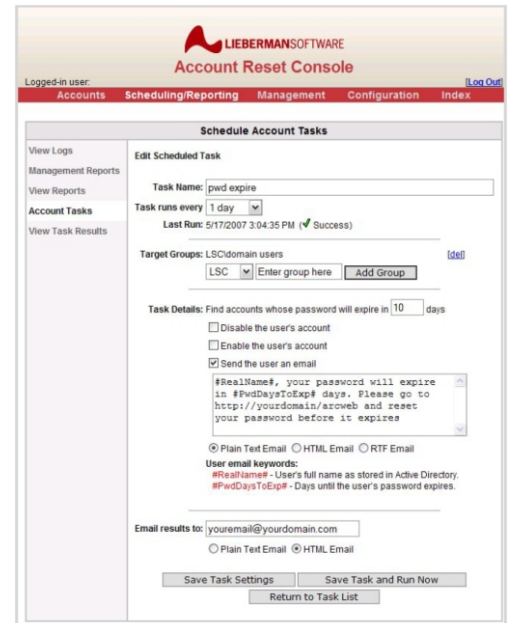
LIEBERMANSOFTWARE
Account Reset Console

Logged-in user: [Log Out]

Accounts | Scheduling/Reporting | Management | Configuration | Index

Schedule Account Tasks

View Logs
Management Reports
View Reports
Account Tasks
View Task Results

Edit Scheduled Task

Task Name: pwd expire
Task runs every 1 day
Last Run: 5/17/2007 3:04:35 PM (✔ Success)

Target Groups: LSC\domain users [del]
LSC Enter group here Add Group

Task Details: Find accounts whose password will expire in 10 days
Disable the user's account
Enable the user's account
Send the user an email

#RealName#, your password will expire in #PwdDaysToExp# days. Please go to http://yourdomain/arcweb and reset your password before it expires

Plain Text Email HTML Email RTF Email

User email keywords:
#RealName# - User's full name as stored in Active Directory.
#PwdDaysToExp# - Days until the user's password expires.

Email results to: youremail@yourdomain.com
Plain Text Email HTML Email

Save Task Settings | Save Task and Run Now
Return to Task List